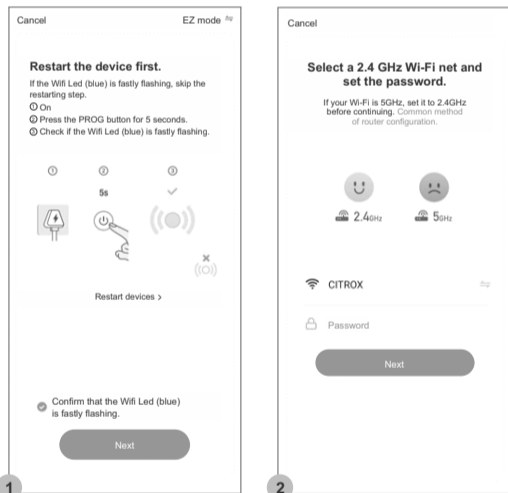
Cancel

EZ mode

Restart the device first.

If the Wifi Led (blue) is fastly flashing, skip the restarting step.

① On

② Press the PROG button for 5 seconds.

③ Check if the Wifi Led (blue) is fastly flashing.

①

②

③

5s

Restart devices >

Confirm that the Wifi Led (blue) is fastly flashing.

Next

1

Cancel

Select a 2.4 GHz Wi-Fi net and set the password.

If your Wi-Fi is 5GHz, set it to 2.4GHz before continuing. Common method of router configuration.

2.4GHz

5GHz

CITROX

Password

Next

2